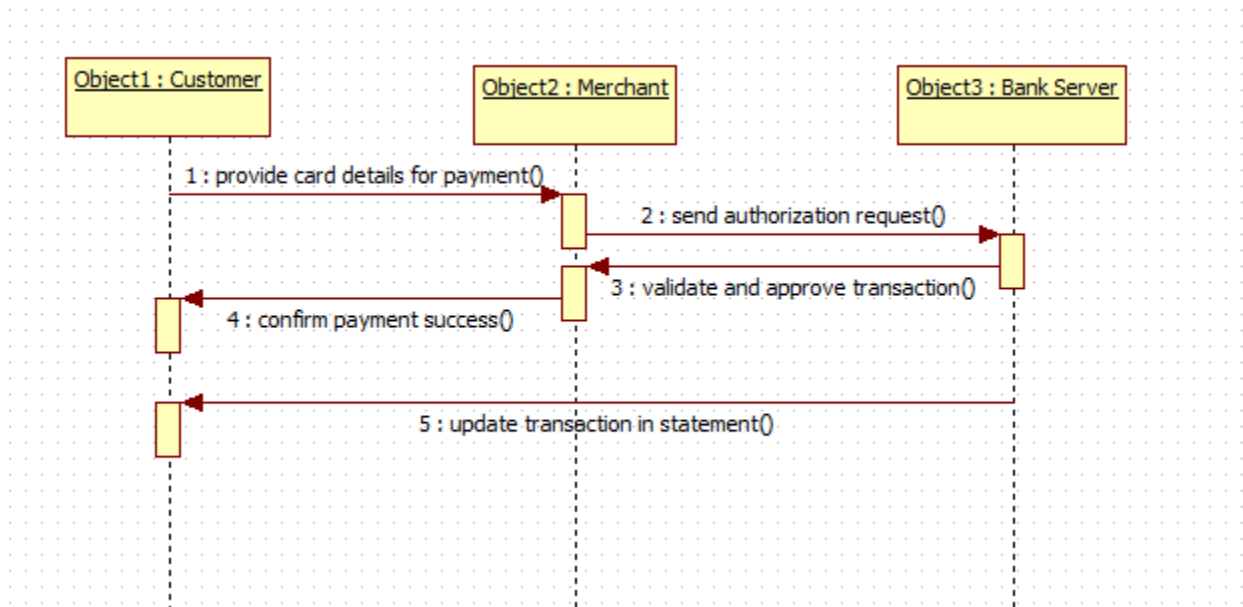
Object1 : Customer

Object2 : Merchant

Object3 : Bank Server

1 : provide card details for payment()

2 : send authorization request()

3 : validate and approve transaction()

4 : confirm payment success()

5 : update transaction in statement()